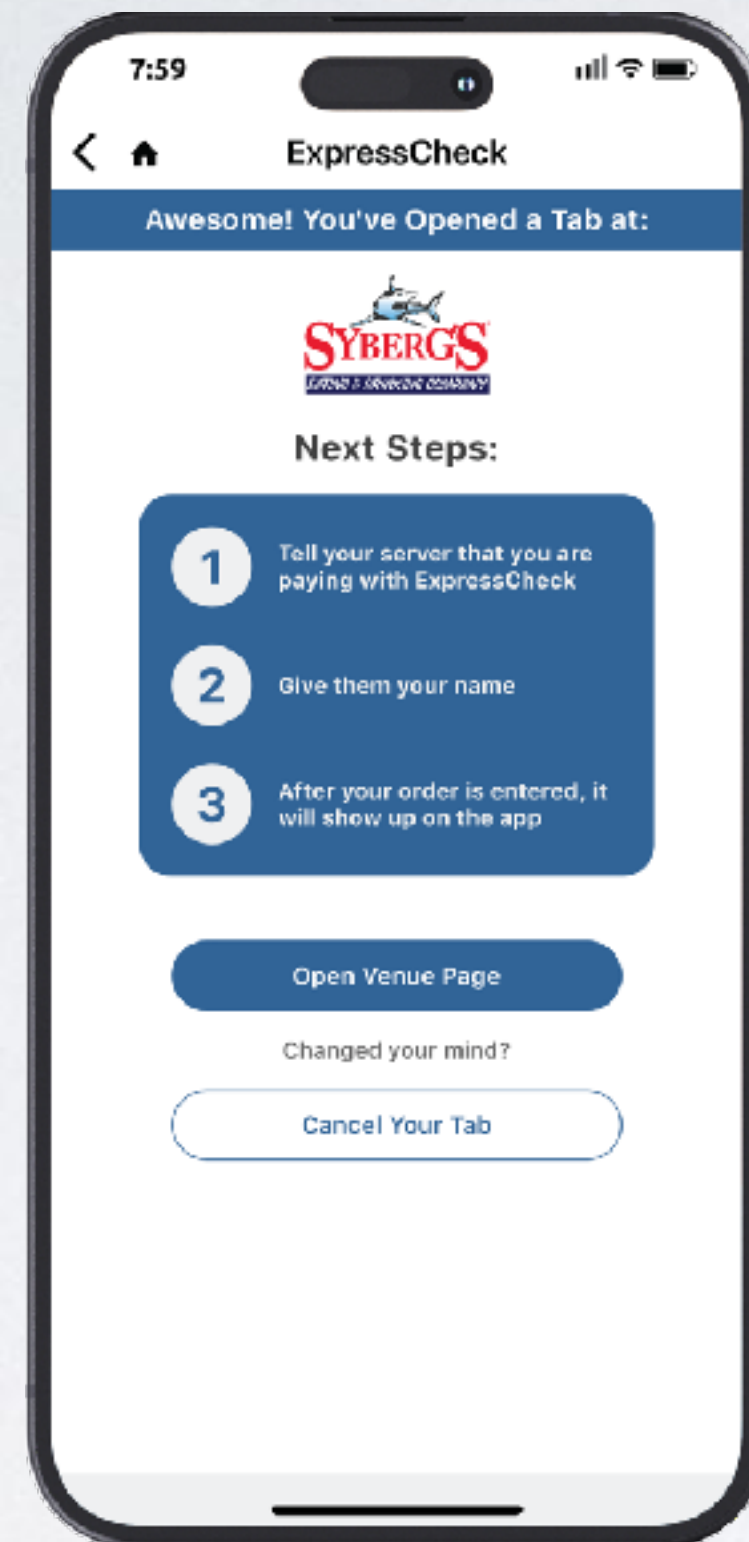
7:59

ExpressCheck

Awesome! You've Opened a Tab at:

SYBERG'S
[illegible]

Next Steps:

1 Tell your server that you are paying with ExpressCheck

2 Give them your name

3 After your order is entered, it will show up on the app

Open Venue Page

Changed your mind?

Cancel Your Tab